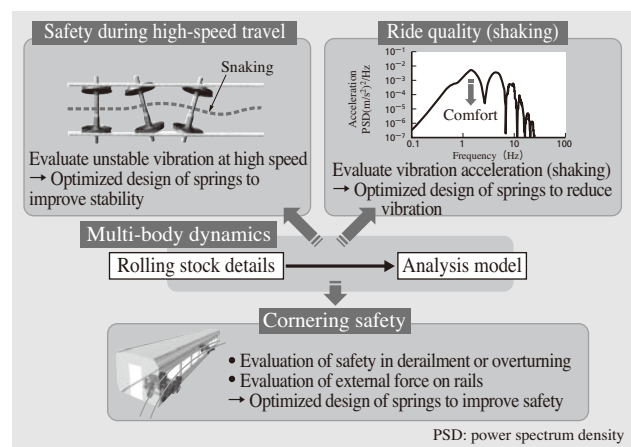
Safety during high-speed travel

Snaking

Evaluate unstable vibration at high speed
→ Optimized design of springs to improve stability

Ride quality (shaking)

$10^{-1}$
$10^{-2}$
$10^{-3}$
$10^{-4}$
$10^{-5}$
$10^{-6}$
$10^{-7}$

Acceleration PSD $(m/s^2)^2/Hz$

Comfort

0.1 1 10 100
Frequency (Hz)

Evaluate vibration acceleration (shaking)
→ Optimized design of springs to reduce vibration

Multi-body dynamics

Rolling stock details → Analysis model

Cornering safety

• Evaluation of safety in derailment or overturning
• Evaluation of external force on rails
→ Optimized design of springs to improve safety

PSD: power spectrum density